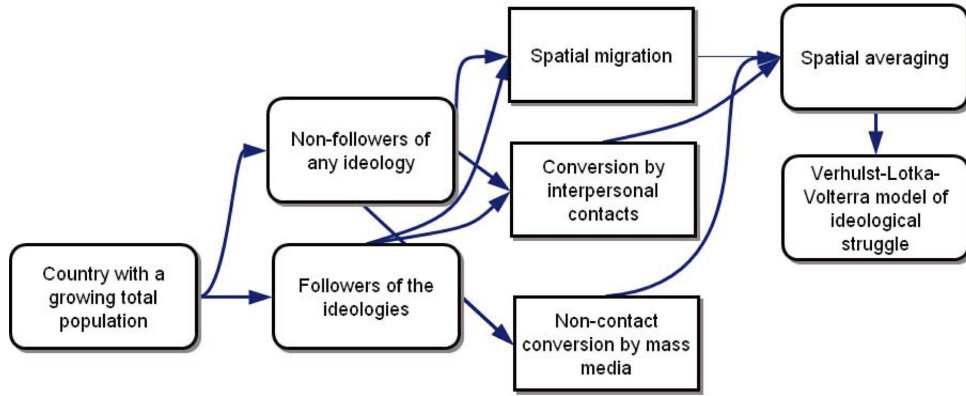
Country with a growing total population

Non-followers of any ideology

Followers of the ideologies

Spatial migration

Conversion by interpersonal contacts

Non-contact conversion by mass media

Spatial averaging

Verhulst-Lotka-Volterra model of ideological struggle